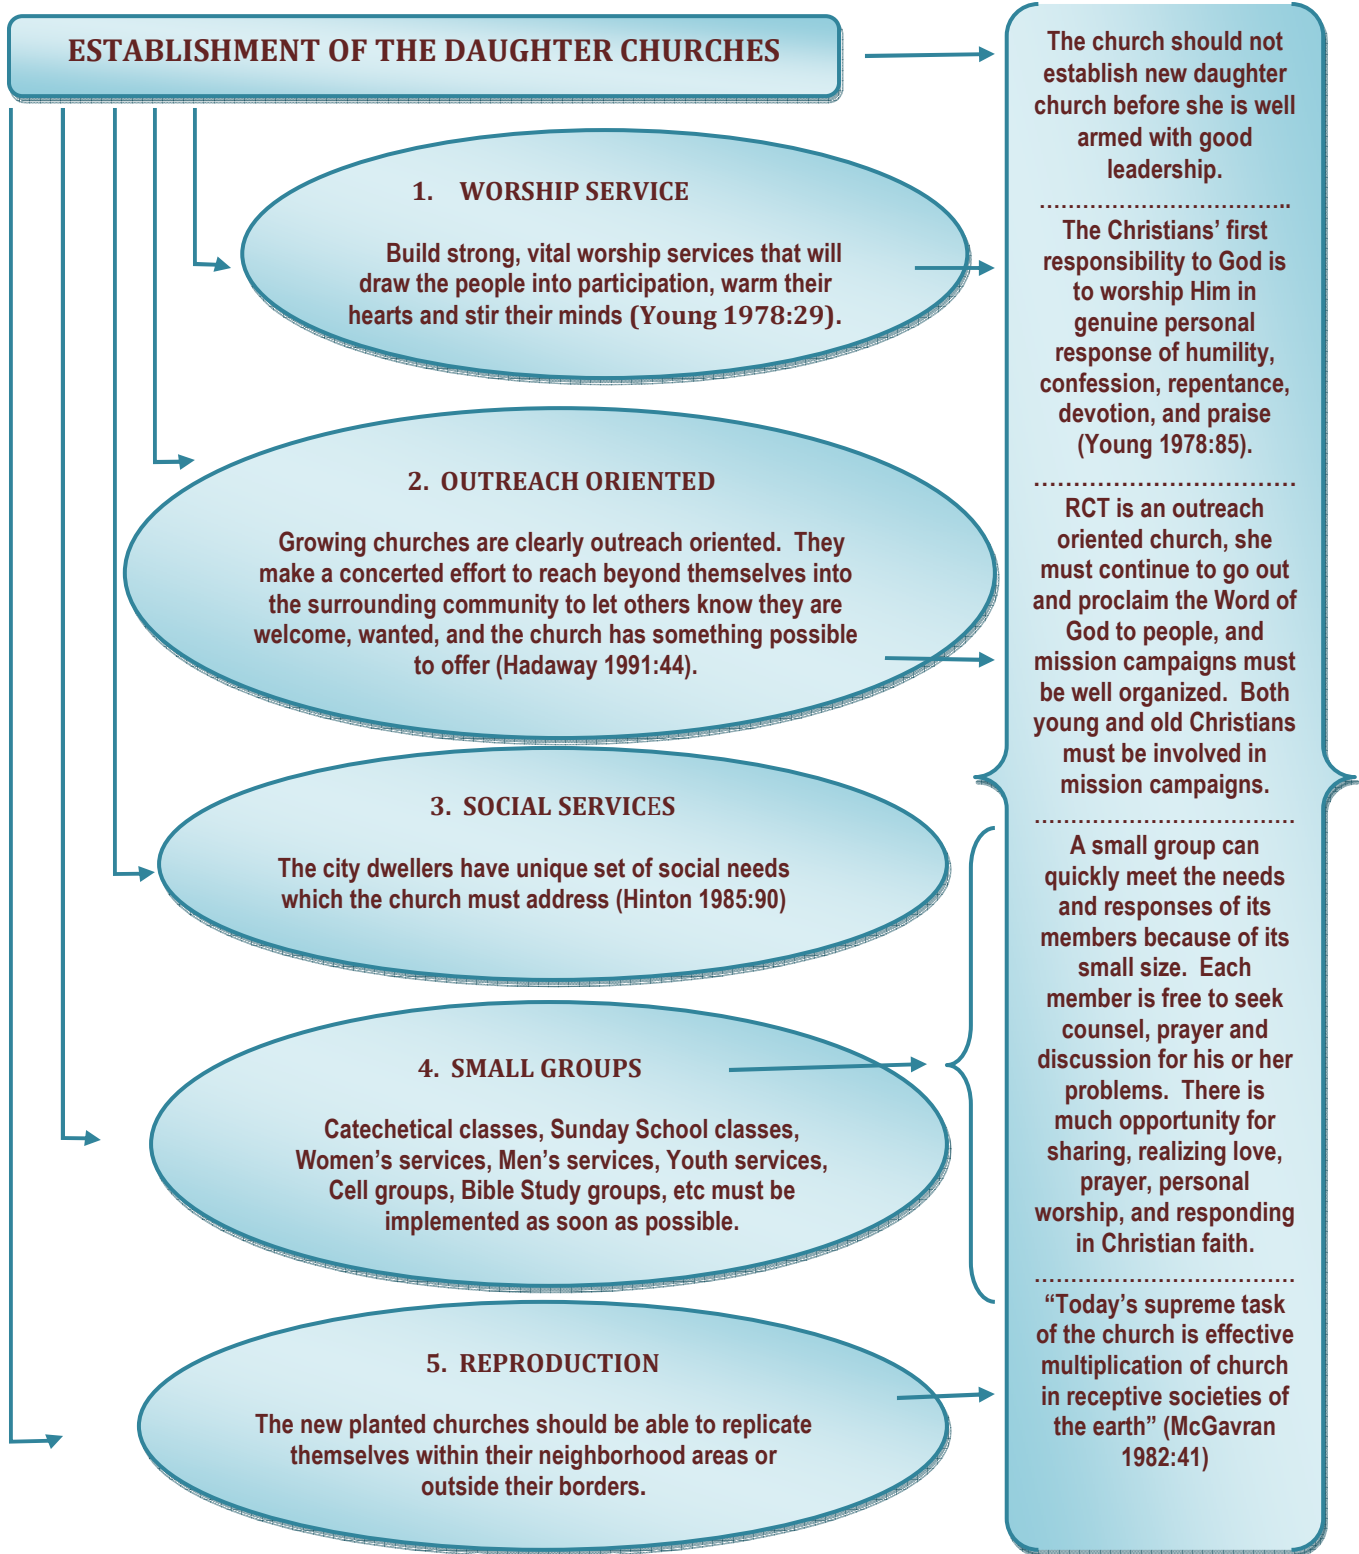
ESTABLISHMENT OF THE DAUGHTER CHURCHES

1. WORSHIP SERVICE

Build strong, vital worship services that will draw the people into participation, warm their hearts and stir their minds (Young 1978:29).

2. OUTREACH ORIENTED

Growing churches are clearly outreach oriented. They make a concerted effort to reach beyond themselves into the surrounding community to let others know they are welcome, wanted, and the church has something possible to offer (Hadaway 1991:44).

3. SOCIAL SERVICES

The city dwellers have unique set of social needs which the church must address (Hinton 1985:90)

4. SMALL GROUPS

Catechetical classes, Sunday School classes, Women's services, Men's services, Youth services, Cell groups, Bible Study groups, etc must be implemented as soon as possible.

5. REPRODUCTION

The new planted churches should be able to replicate themselves within their neighborhood areas or outside their borders.

The church should not establish new daughter church before she is well armed with good leadership.

The Christians' first responsibility to God is to worship Him in genuine personal response of humility, confession, repentance, devotion, and praise (Young 1978:85).

RCT is an outreach oriented church, she must continue to go out and proclaim the Word of God to people, and mission campaigns must be well organized. Both young and old Christians must be involved in mission campaigns.

A small group can quickly meet the needs and responses of its members because of its small size. Each member is free to seek counsel, prayer and discussion for his or her problems. There is much opportunity for sharing, realizing love, prayer, personal worship, and responding in Christian faith.

"Today's supreme task of the church is effective multiplication of church in receptive societies of the earth" (McGavran 1982:41)